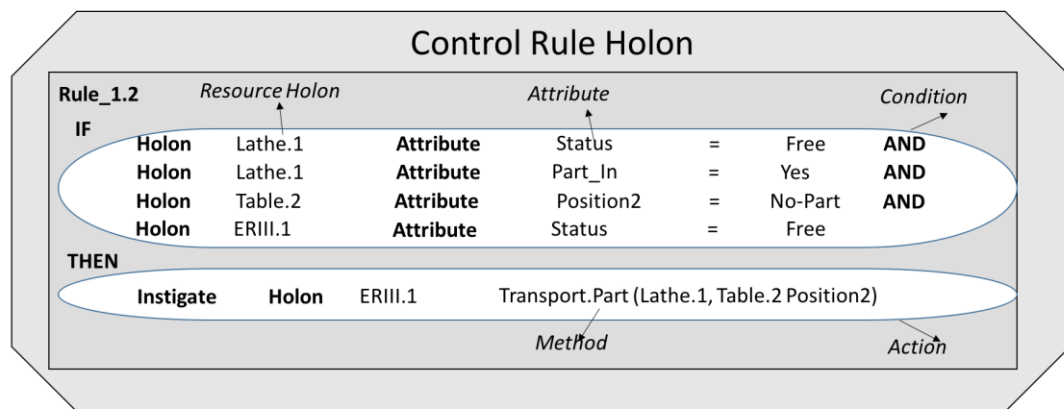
Control Rule Holon

Rule_1.2

Resource Holon

Attribute

Condition

IF

| | | | | | | |
|---|---|---|---|---|---|---|
| **Holon** | Lathe.1 | **Attribute** | Status | = | Free | **AND** |
| **Holon** | Lathe.1 | **Attribute** | Part_In | = | Yes | **AND** |
| **Holon** | Table.2 | **Attribute** | Position2 | = | No-Part | **AND** |
| **Holon** | ERIII.1 | **Attribute** | Status | = | Free | |

THEN

**Instigate** **Holon** ERIII.1 Transport.Part (Lathe.1, Table.2 Position2)

Method

Action